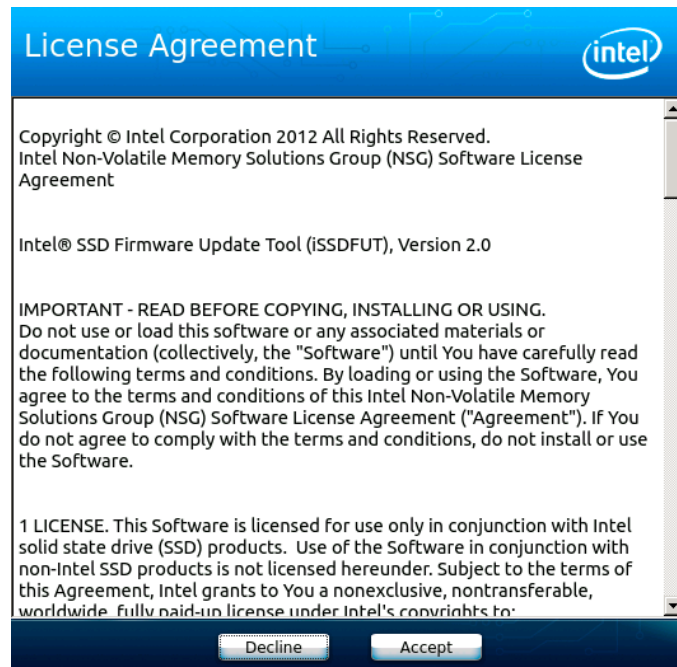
License Agreement

intel

Copyright © Intel Corporation 2012 All Rights Reserved.
Intel Non-Volatile Memory Solutions Group (NSG) Software License Agreement

Intel® SSD Firmware Update Tool (iSSDFUT), Version 2.0

IMPORTANT - READ BEFORE COPYING, INSTALLING OR USING.
Do not use or load this software or any associated materials or documentation (collectively, the "Software") until You have carefully read the following terms and conditions. By loading or using the Software, You agree to the terms and conditions of this Intel Non-Volatile Memory Solutions Group (NSG) Software License Agreement ("Agreement"). If You do not agree to comply with the terms and conditions, do not install or use the Software.

1 LICENSE. This Software is licensed for use only in conjunction with Intel solid state drive (SSD) products. Use of the Software in conjunction with non-Intel SSD products is not licensed hereunder. Subject to the terms of this Agreement, Intel grants to You a nonexclusive, nontransferable, worldwide, fully paid-up license under Intel's copyrights to: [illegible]

Decline

Accept